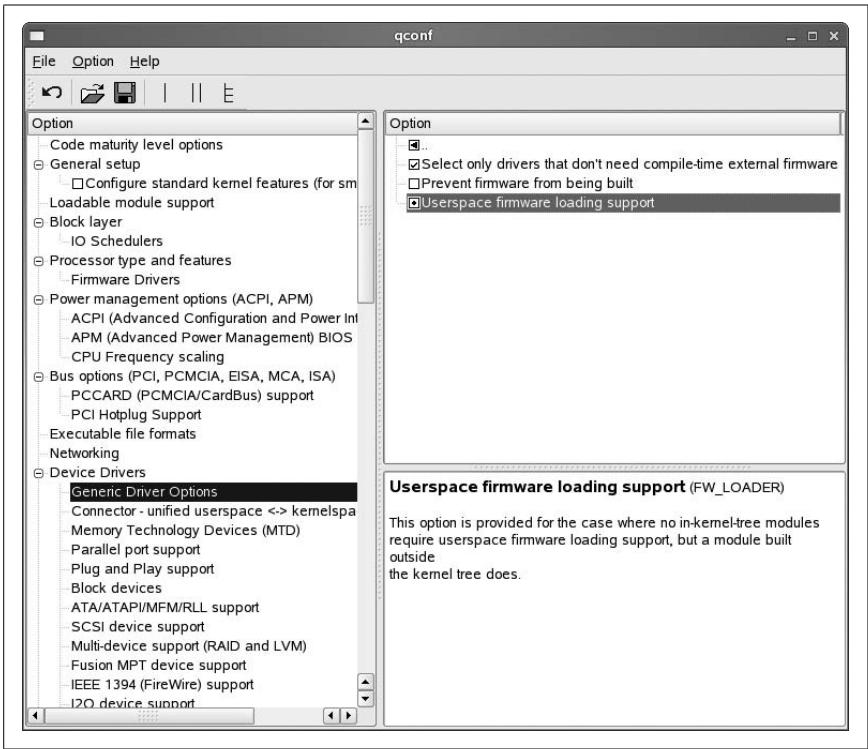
qconf

File Option Help

Option

Code maturity level options
General setup
Configure standard kernel features (for sm
Loadable module support
Block layer
IO Schedulers
Processor type and features
Firmware Drivers
Power management options (ACPI, APM)
ACPI (Advanced Configuration and Power Int
APM (Advanced Power Management) BIOS
CPU Frequency scaling
Bus options (PCI, PCMCIA, EISA, MCA, ISA)
PCCARD (PCMCIA/CardBus) support
PCI Hotplug Support
Executable file formats
Networking
Device Drivers
Generic Driver Options
Connector - unified userspace <-> kernelspa
Memory Technology Devices (MTD)
Parallel port support
Plug and Play support
Block devices
ATA/ATAPI/MFM/RLL support
SCSI device support
Multi-device support (RAID and LVM)
Fusion MPT device support
IEEE 1394 (FireWire) support
I2O device support

Option

..
Select only drivers that don't need compile-time external firmware
Prevent firmware from being built
Userspace firmware loading support

Userspace firmware loading support (FW_LOADER)

This option is provided for the case where no in-kernel-tree modules require userspace firmware loading support, but a module built outside
the kernel tree does.